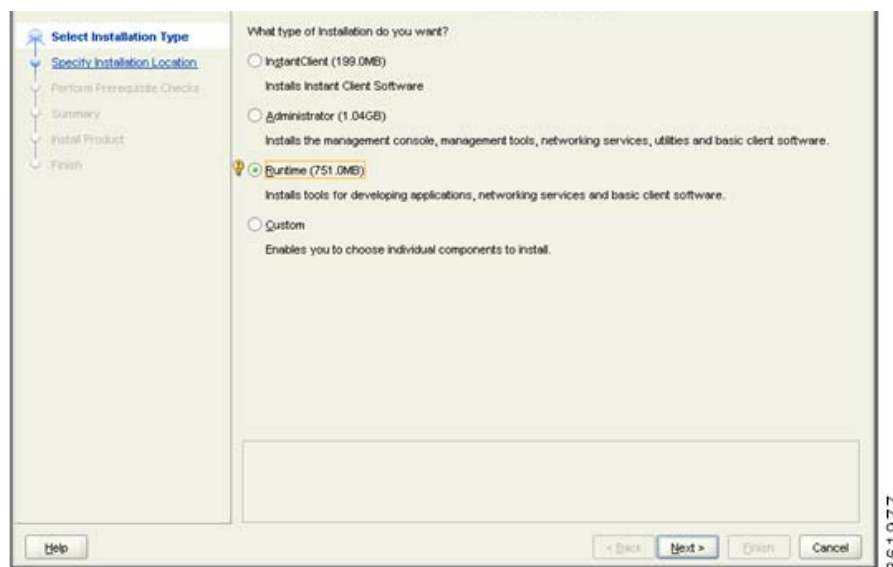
Select Installation Type
Specify Installation Location
Perform Prerequisite Checks
Summary
Install Product
Finish

What type of Installation do you want?

InstantClient (199.0MB)

Installs Instant Client Software

Administrator (1.04GB)

Installs the management console, management tools, networking services, utilities and basic client software.

Runtime (751.0MB)

Installs tools for developing applications, networking services and basic client software.

Custom

Enables you to choose individual components to install.

Help

< Back

Next >

Finish

Cancel

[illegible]